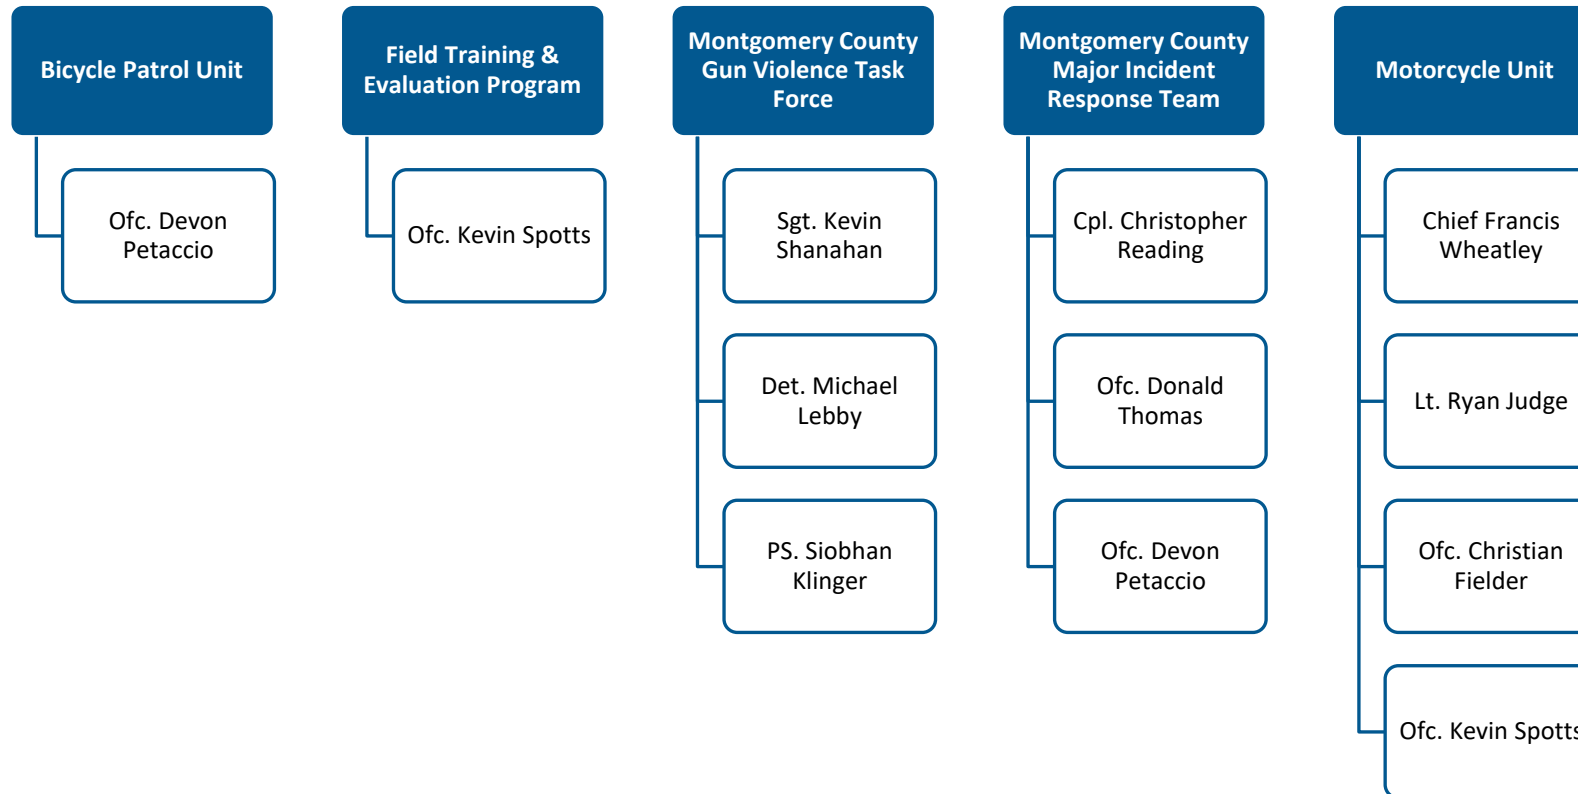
Bicycle Patrol Unit

Ofc. Devon Petaccio

Field Training & Evaluation Program

Ofc. Kevin Spotts

Montgomery County Gun Violence Task Force

Sgt. Kevin Shanahan

Det. Michael Lebby

PS. Siobhan Klinger

Montgomery County Major Incident Response Team

Cpl. Christopher Reading

Ofc. Donald Thomas

Ofc. Devon Petaccio

Motorcycle Unit

Chief Francis Wheatley

Lt. Ryan Judge

Ofc. Christian Fielder

Ofc. Kevin Spotts